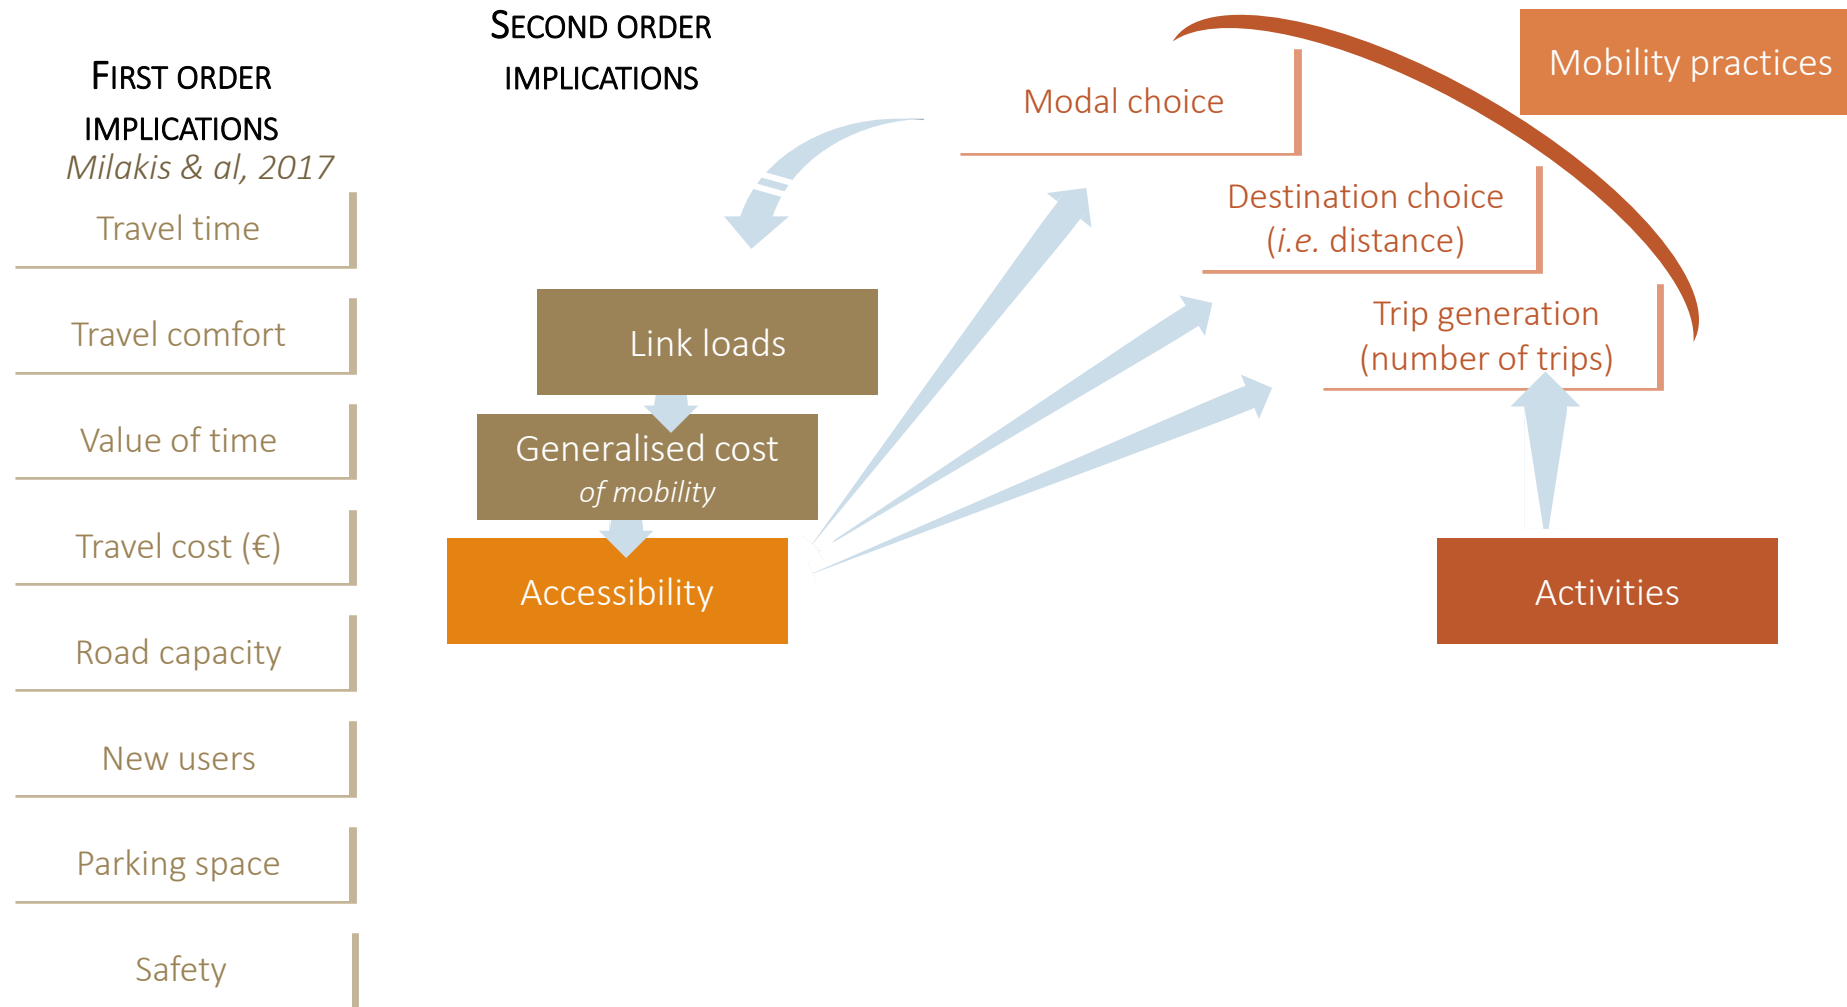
FIRST ORDER IMPLICATIONS
*Milakis & al, 2017*

Travel time

Travel comfort

Value of time

Travel cost (€)

Road capacity

New users

Parking space

Safety

SECOND ORDER IMPLICATIONS

Link loads

Generalised cost
*of mobility*

Accessibility

Modal choice

Destination choice
(*i.e.* distance)

Trip generation
(number of trips)

Mobility practices

Activities